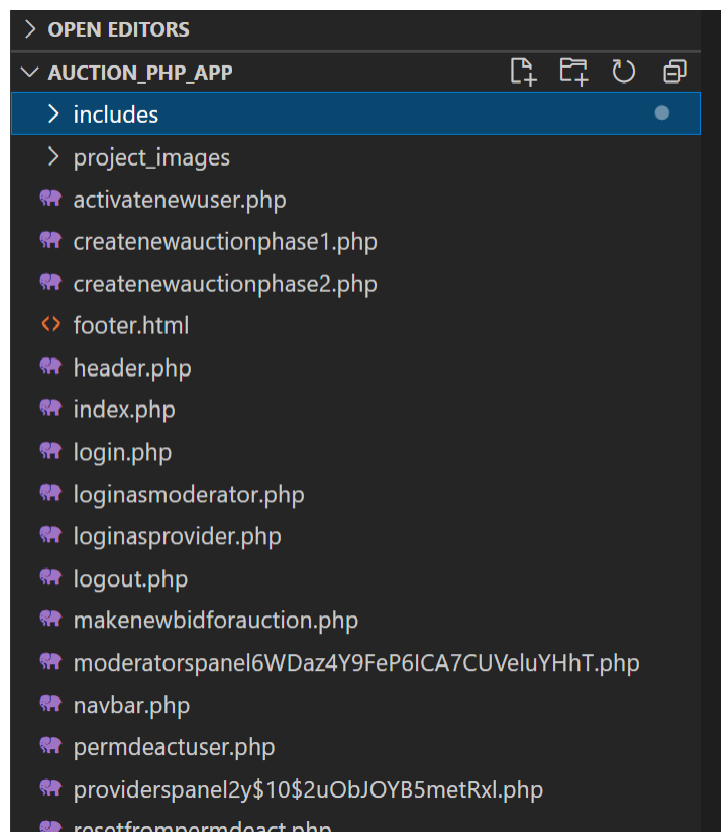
OPEN EDITORS
AUCTION_PHP_APP
includes
project_images
activatenewuser.php
createnewauctionphase1.php
createnewauctionphase2.php
footer.html
header.php
index.php
login.php
loginasmoderator.php
loginasprovider.php
logout.php
makenewbidforauction.php
moderatorspanel6WDaz4Y9FeP6ICA7CUVeluYHhT.php
navbar.php
permdeactuser.php
providerspanel2y$10$2uObJOYB5metRxl.php
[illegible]